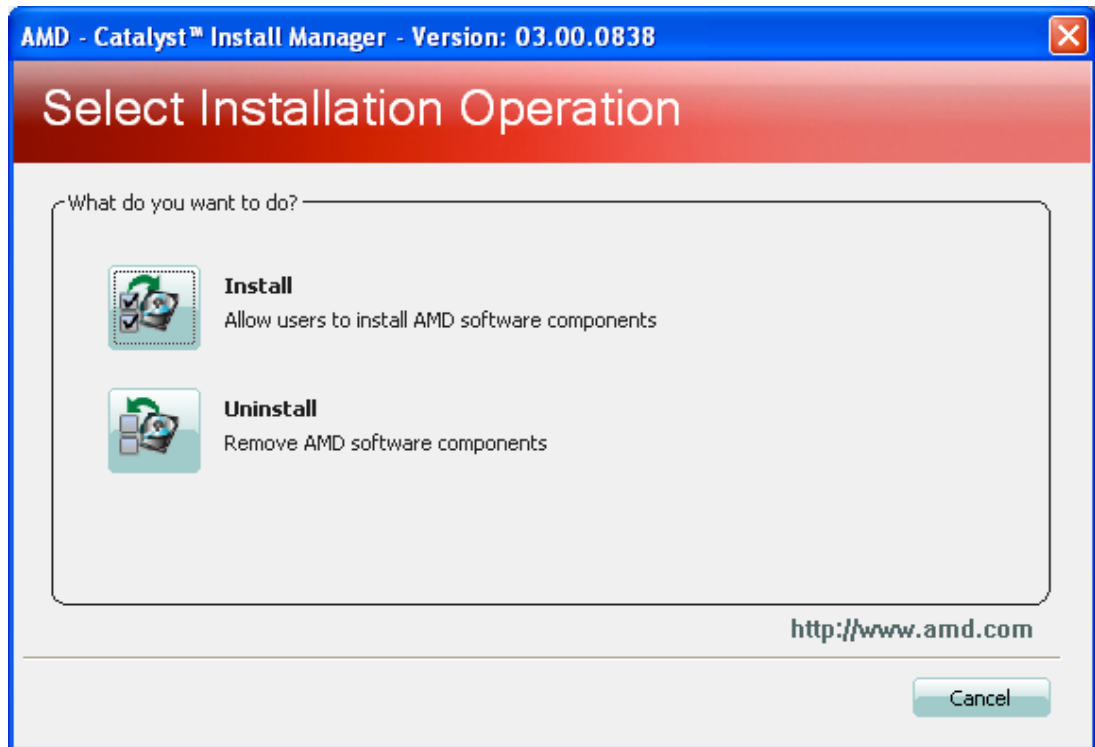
AMD - Catalyst™ Install Manager - Version: 03.00.0838

Select Installation Operation

What do you want to do?

Install
Allow users to install AMD software components

Uninstall
Remove AMD software components

http://www.amd.com

Cancel